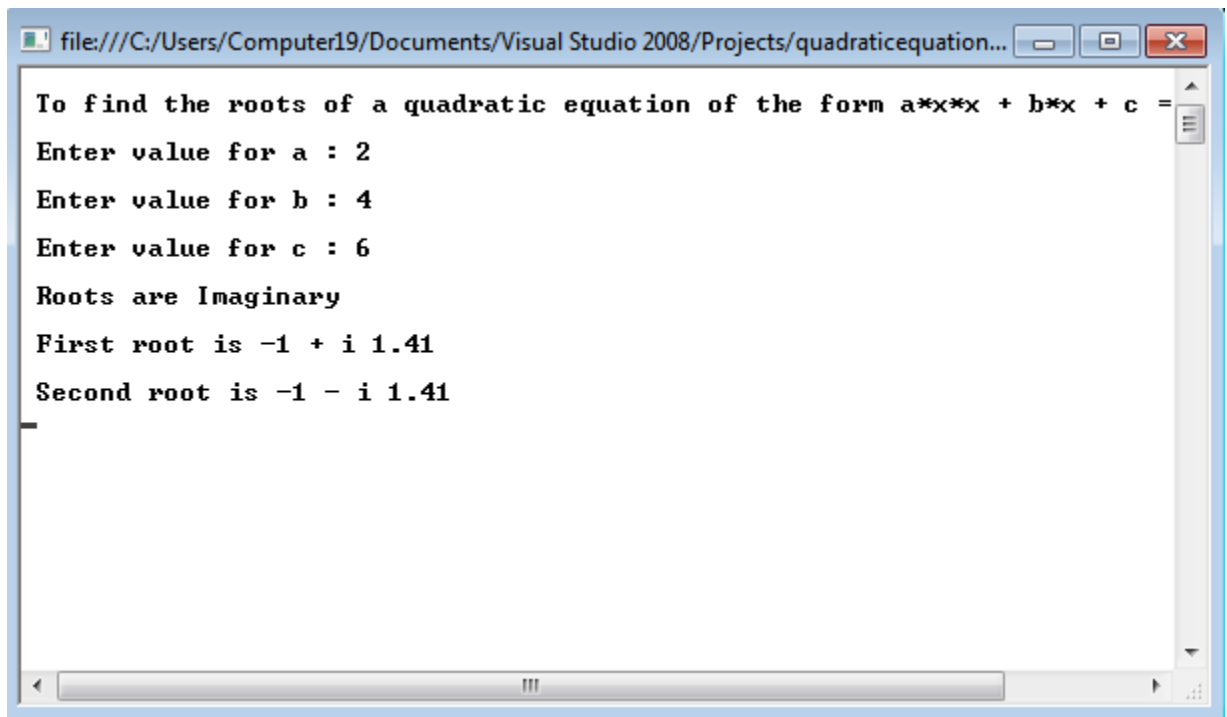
file:///C:/Users/Computer19/Documents/Visual Studio 2008/Projects/quadraticequation...

To find the roots of a quadratic equation of the form a*x*x + b*x + c =

Enter value for a : 2

Enter value for b : 4

Enter value for c : 6

Roots are Imaginary

First root is -1 + i 1.41

Second root is -1 - i 1.41